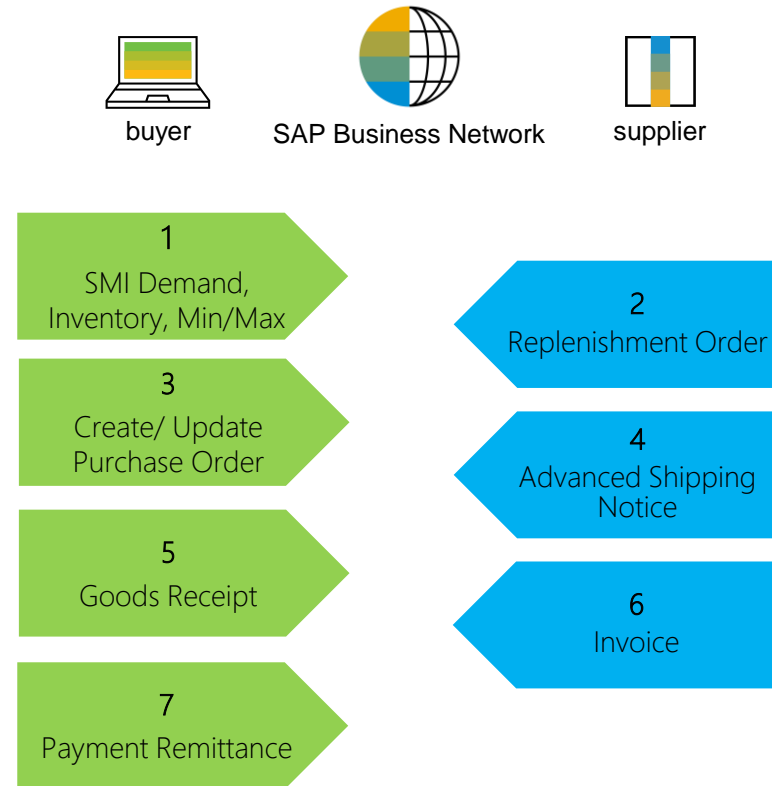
buyer

SAP Business Network

supplier

1
SMI Demand, Inventory, Min/Max

2
Replenishment Order

3
Create/ Update Purchase Order

4
Advanced Shipping Notice

5
Goods Receipt

6
Invoice

7
Payment Remittance